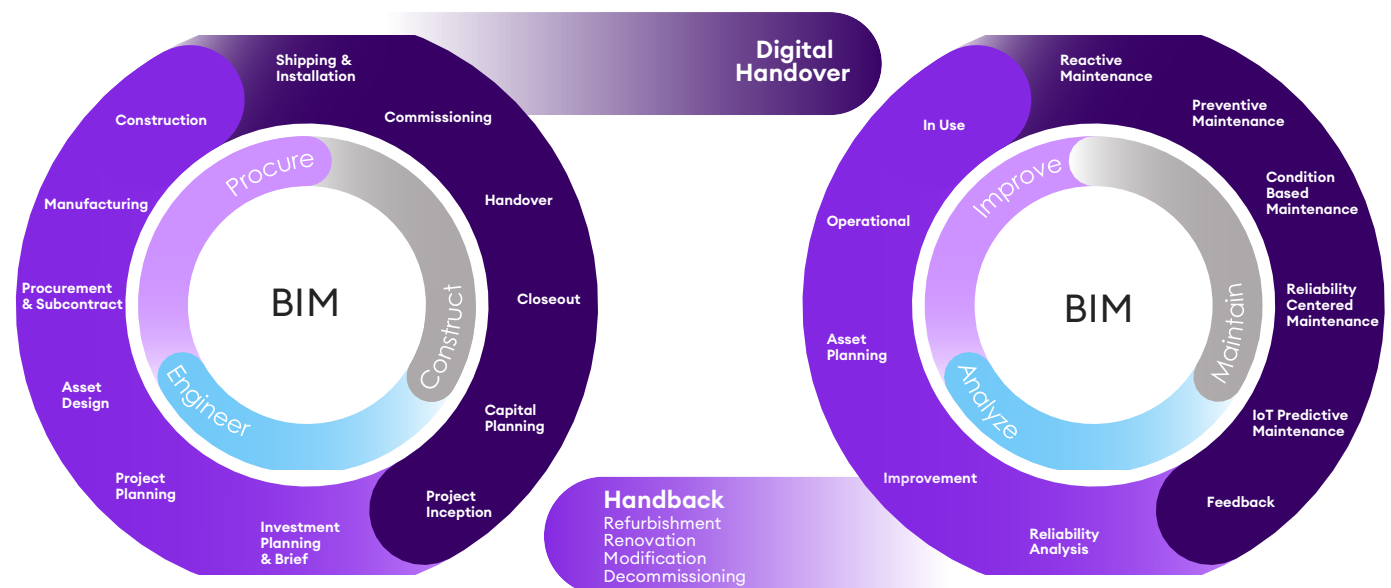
Digital Handover

Shipping & Installation
Commissioning
Handover
Closeout
Capital Planning
Project Inception
Investment Planning & Brief
Project Planning
Asset Design
Procurement & Subcontract
Manufacturing
Construction

Procure
Construct
Engineer
BIM

Reactive Maintenance
Preventive Maintenance
Condition Based Maintenance
Reliability Centered Maintenance
IoT Predictive Maintenance
Feedback
Reliability Analysis
Improvement
Asset Planning
Operational
In Use

Improve
Maintain
Analyze
BIM

Handback
Refurbishment
Renovation
Modification
Decommissioning